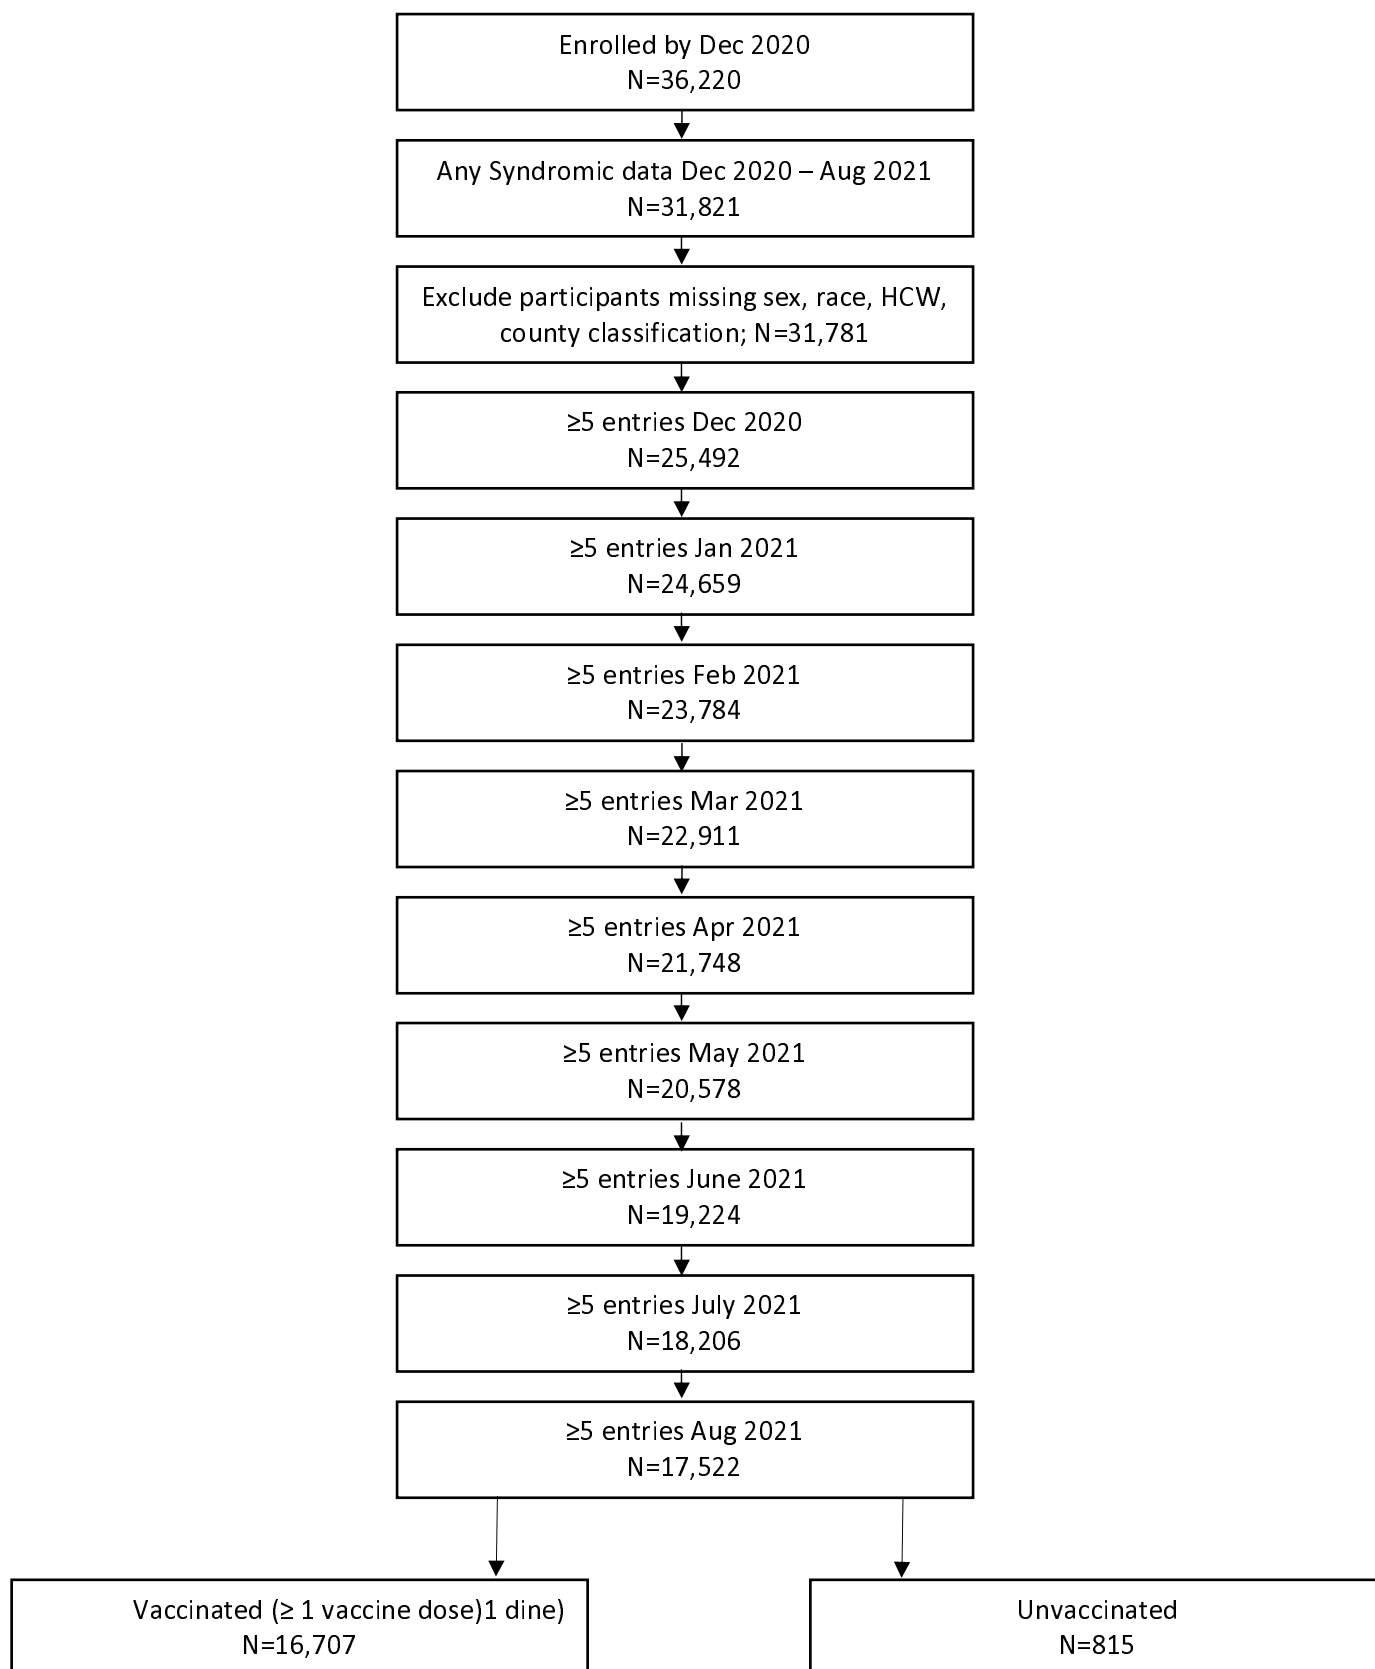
Enrolled by Dec 2020
N=36,220

Any Syndromic data Dec 2020 – Aug 2021
N=31,821

Exclude participants missing sex, race, HCW, county classification; N=31,781

≥5 entries Dec 2020
N=25,492

≥5 entries Jan 2021
N=24,659

≥5 entries Feb 2021
N=23,784

≥5 entries Mar 2021
N=22,911

≥5 entries Apr 2021
N=21,748

≥5 entries May 2021
N=20,578

≥5 entries June 2021
N=19,224

≥5 entries July 2021
N=18,206

≥5 entries Aug 2021
N=17,522

Vaccinated (≥ 1 vaccine dose)1 dine)
N=16,707

Unvaccinated
N=815